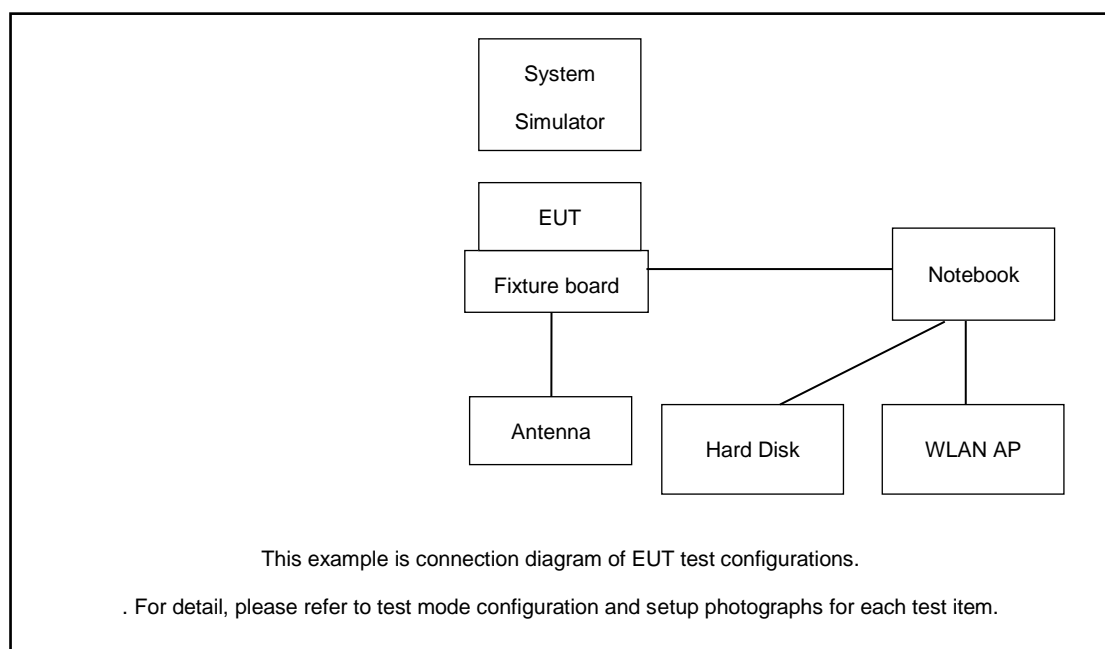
System Simulator

EUT

Fixture board

Notebook

Antenna

Hard Disk

WLAN AP

This example is connection diagram of EUT test configurations.

. For detail, please refer to test mode configuration and setup photographs for each test item.